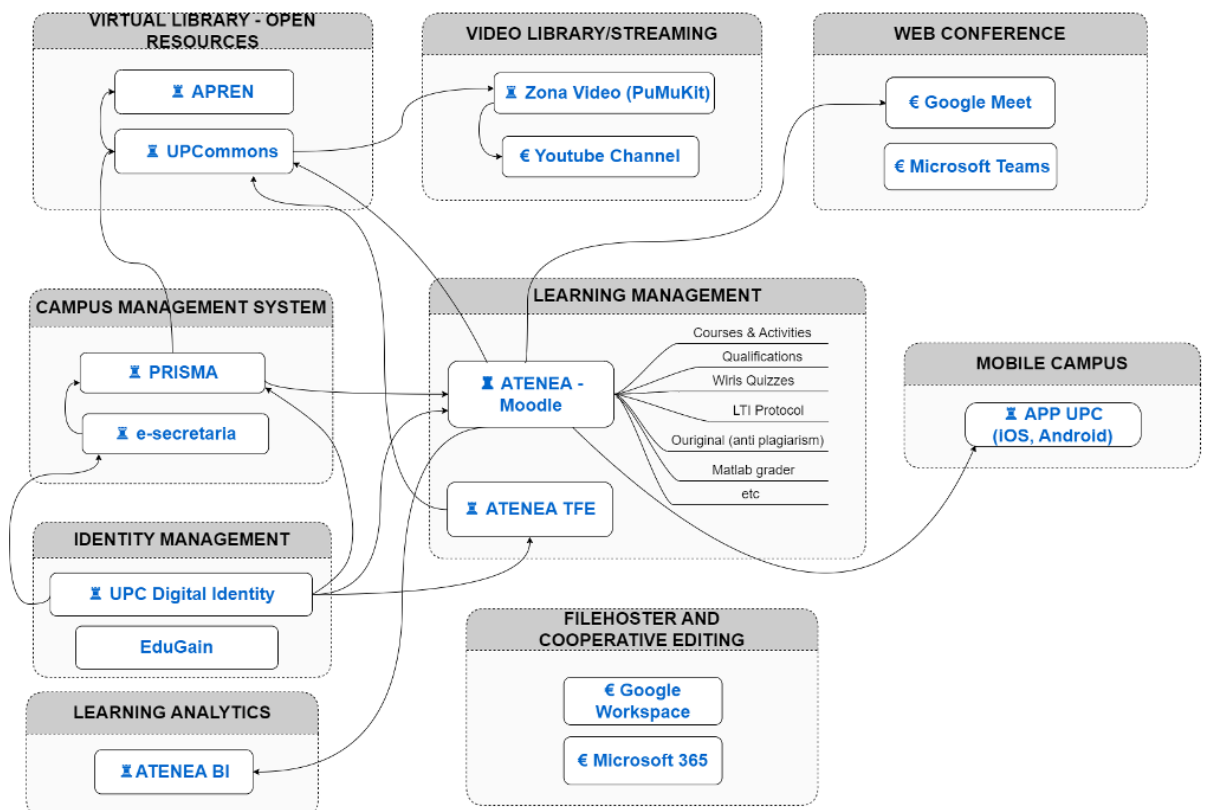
VIRTUAL LIBRARY - OPEN RESOURCES

♜ APREN

♜ UPCommons

VIDEO LIBRARY/STREAMING

♜ Zona Video (PuMuKit)

€ Youtube Channel

WEB CONFERENCE

€ Google Meet

€ Microsoft Teams

CAMPUS MANAGEMENT SYSTEM

♜ PRISMA

♜ e-secretaria

LEARNING MANAGEMENT

♜ ATENEA - Moodle

Courses & Activities
Qualifications
Wirls Quizzes
LTI Protocol
Ouriginal (anti plagiarism)
Matlab grader
etc

♜ ATENEA TFE

MOBILE CAMPUS

♜ APP UPC (IOS, Android)

IDENTITY MANAGEMENT

♜ UPC Digital Identity

EduGain

FILEHOSTER AND COOPERATIVE EDITING

€ Google Workspace

€ Microsoft 365

LEARNING ANALYTICS

♜ ATENEA BI